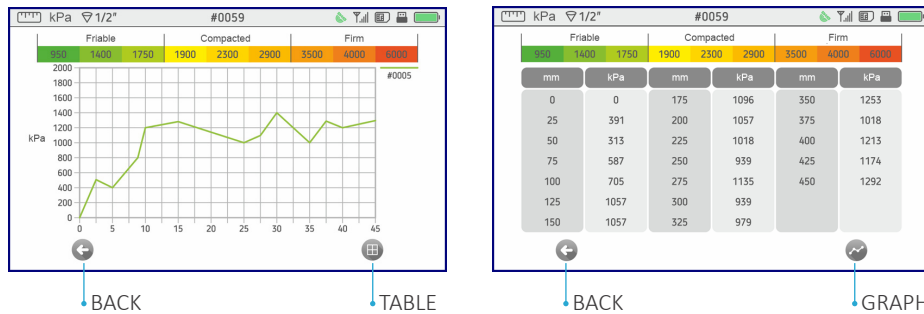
kPa ▽1/2" #0059

| Friable | | | Compacted | | | Firm | | |
|---|---|---|---|---|---|---|---|---|
| 950 | 1400 | 1750 | 1900 | 2300 | 2900 | 3500 | 4000 | 6000 |

2000
1800
1600
1400
1200
1000
800
600
400
200
0

kPa

#0005

0 5 10 15 20 25 30 35 40 45

BACK

TABLE

kPa ▽1/2" #0059

| Friable | | | Compacted | | | Firm | | |
|---|---|---|---|---|---|---|---|---|
| 950 | 1400 | 1750 | 1900 | 2300 | 2900 | 3500 | 4000 | 6000 |

| mm | kPa | mm | kPa | mm | kPa |
|---|---|---|---|---|---|
| 0 | 0 | 175 | 1096 | 350 | 1253 |
| 25 | 391 | 200 | 1057 | 375 | 1018 |
| 50 | 313 | 225 | 1018 | 400 | 1213 |
| 75 | 587 | 250 | 939 | 425 | 1174 |
| 100 | 705 | 275 | 1135 | 450 | 1292 |
| 125 | 1057 | 300 | 939 | | |
| 150 | 1057 | 325 | 979 | | |

BACK

GRAPH